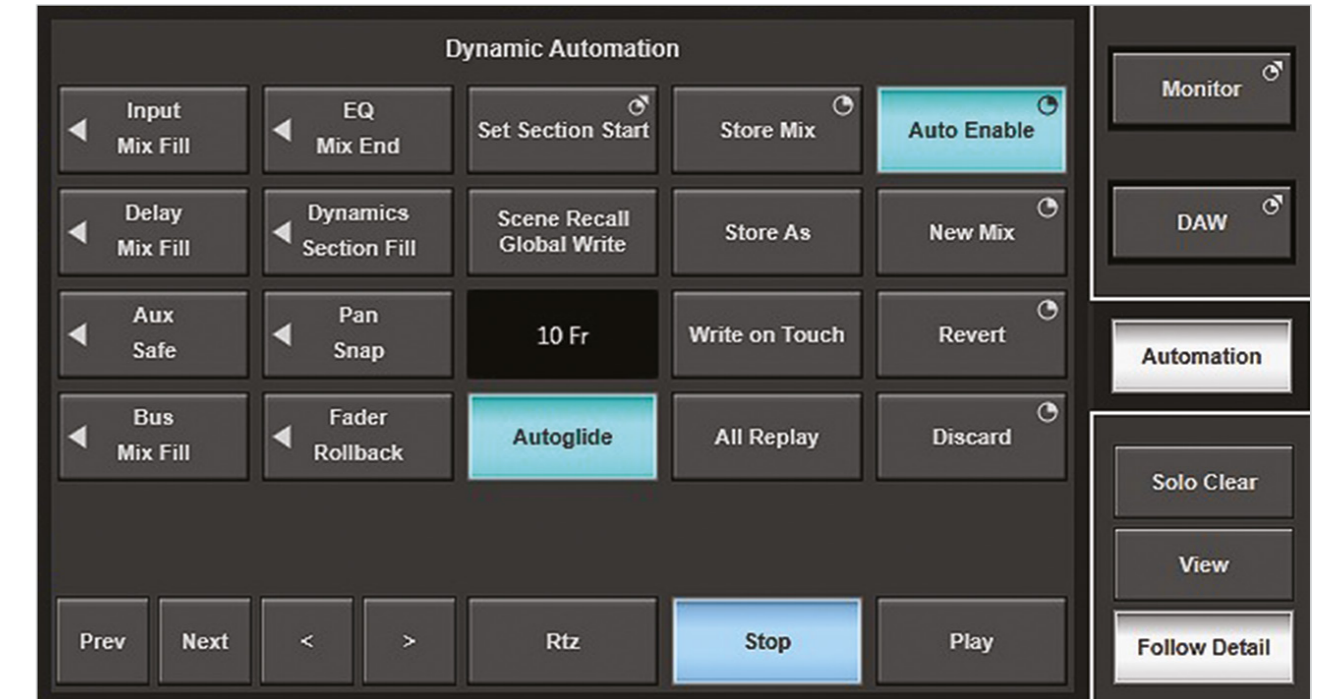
Dynamic Automation

Input
Mix Fill

EQ
Mix End

Set Section Start

Store Mix

Auto Enable

Delay
Mix Fill

Dynamics
Section Fill

Scene Recall
Global Write

Store As

New Mix

Aux
Safe

Pan
Snap

10 Fr

Write on Touch

Revert

Bus
Mix Fill

Fader
Rollback

Autoglide

All Replay

Discard

Prev

Next

<

>

Rtz

Stop

Play

Monitor

DAW

Automation

Solo Clear

View

Follow Detail